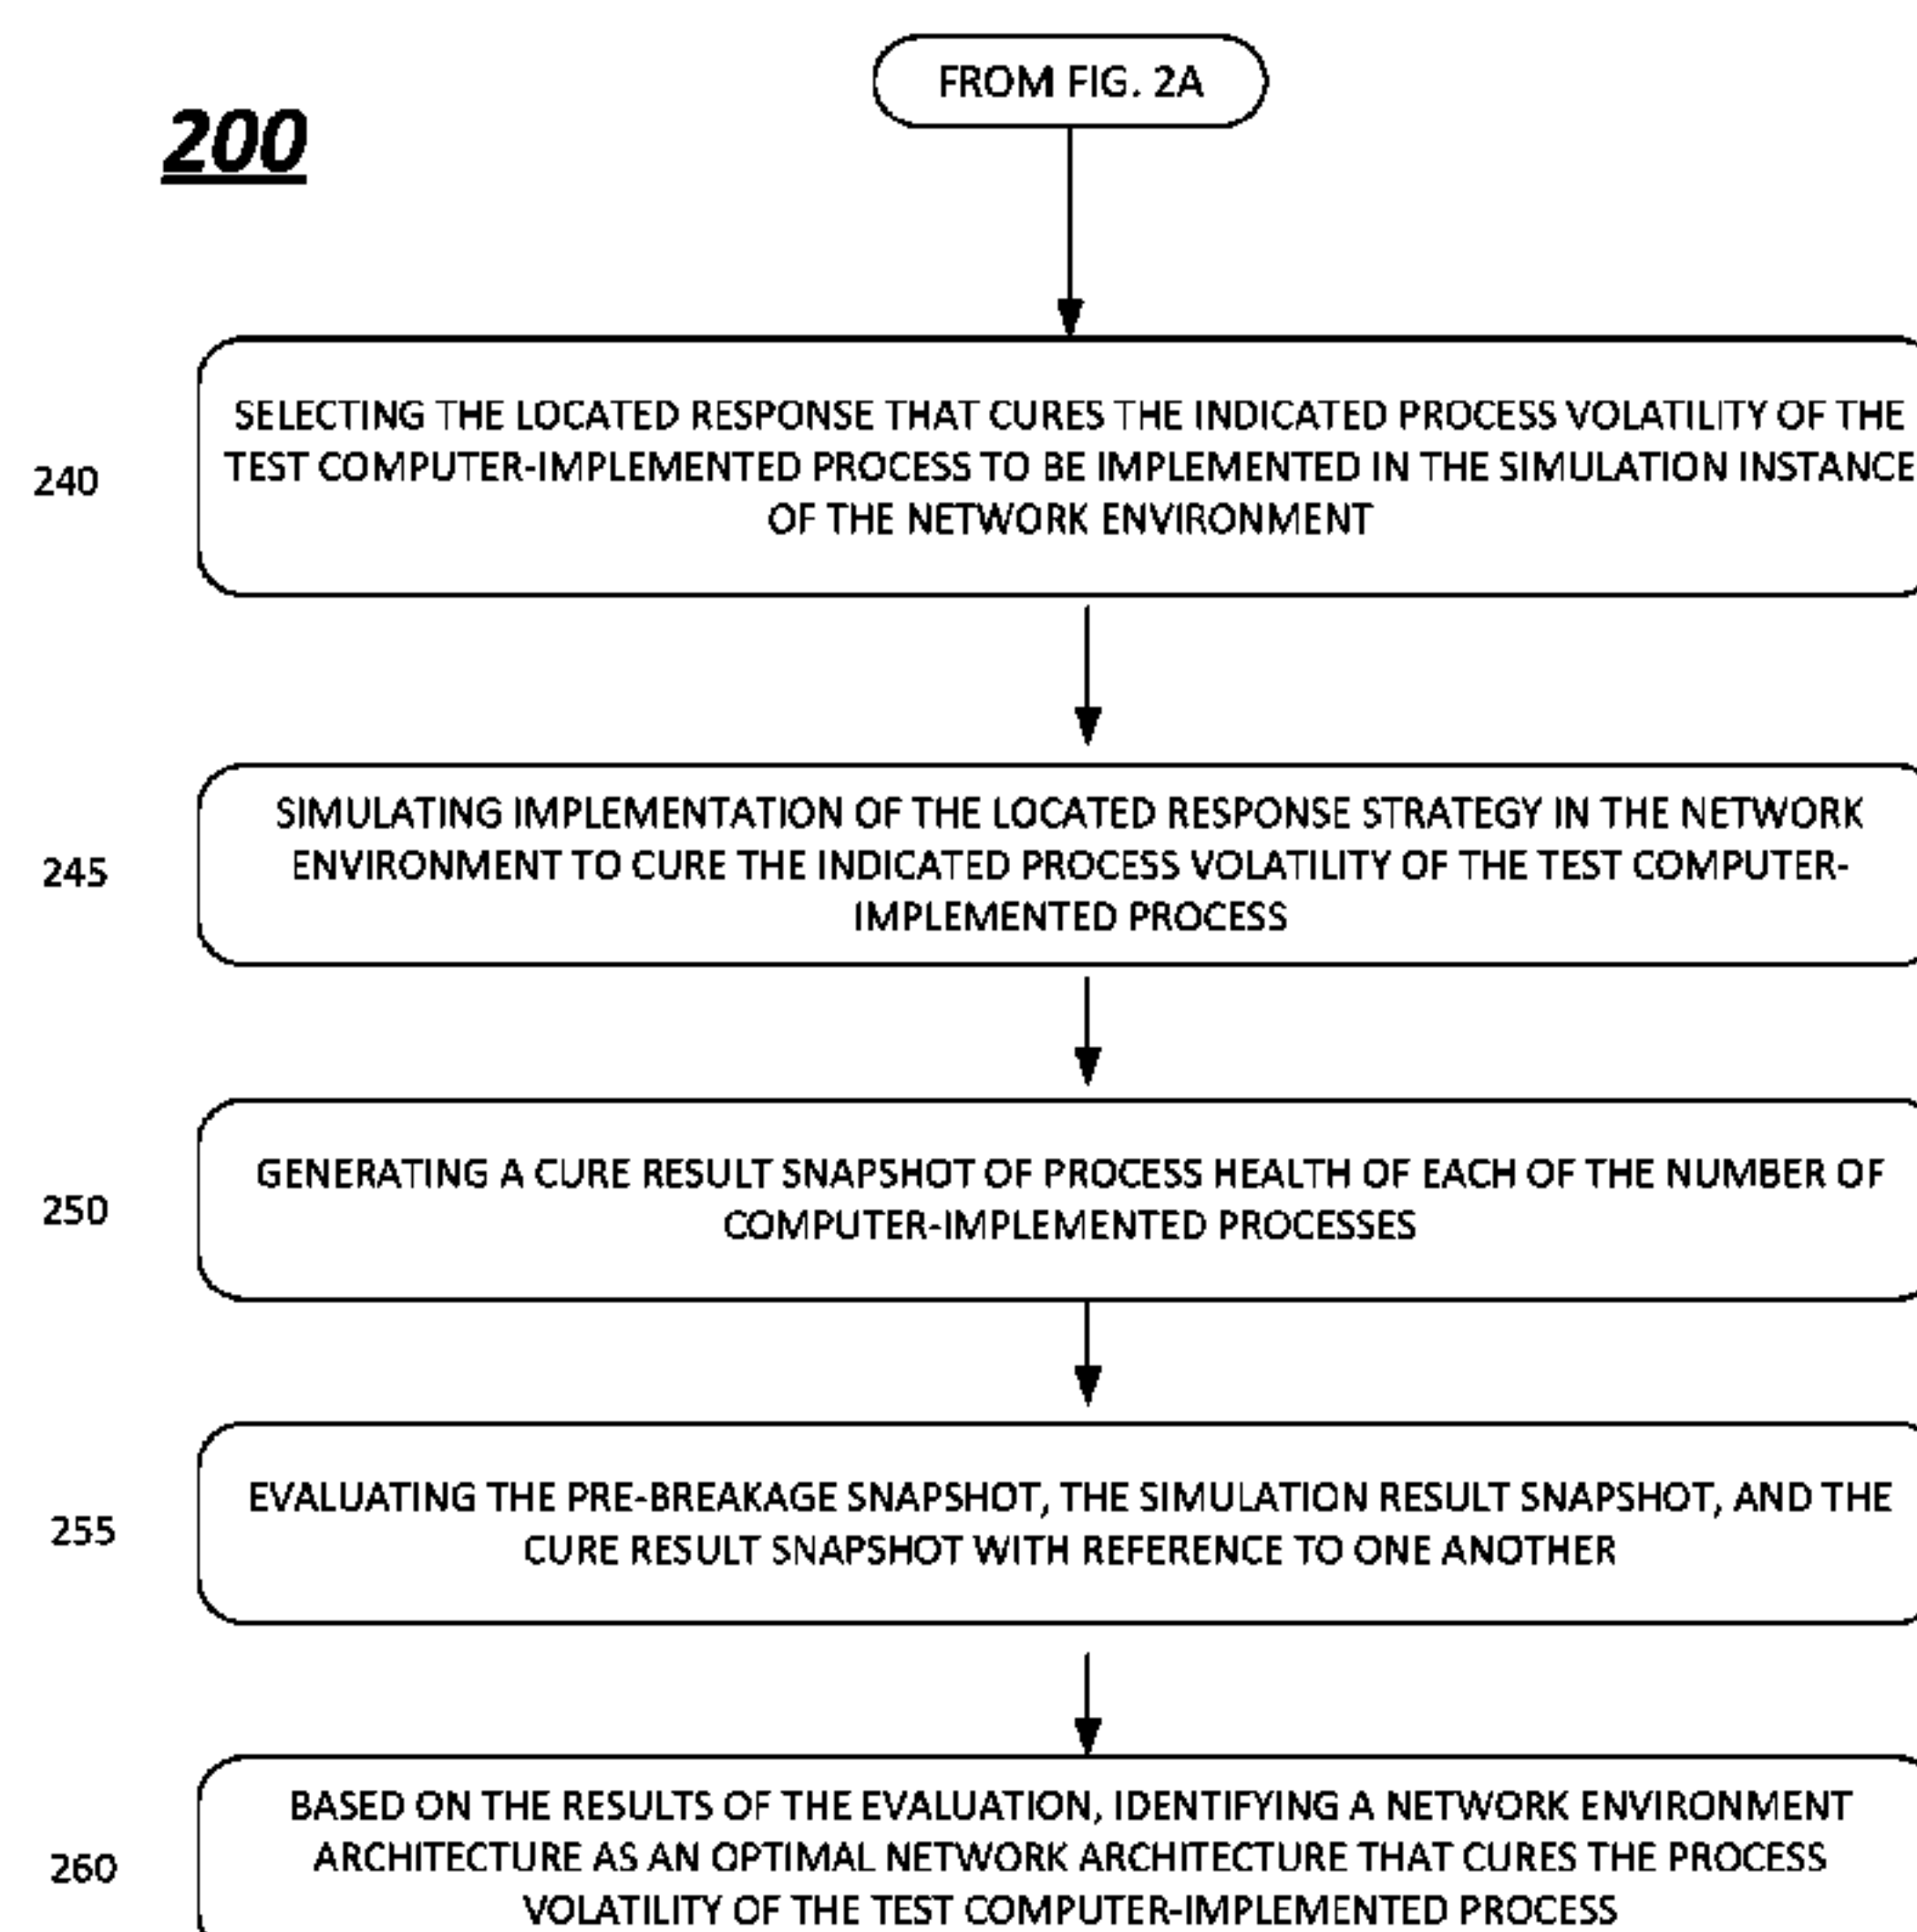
200

FROM FIG. 2A

240

SELECTING THE LOCATED RESPONSE THAT CURES THE INDICATED PROCESS VOLATILITY OF THE TEST COMPUTER-IMPLEMENTED PROCESS TO BE IMPLEMENTED IN THE SIMULATION INSTANCE OF THE NETWORK ENVIRONMENT

245

SIMULATING IMPLEMENTATION OF THE LOCATED RESPONSE STRATEGY IN THE NETWORK ENVIRONMENT TO CURE THE INDICATED PROCESS VOLATILITY OF THE TEST COMPUTER-IMPLEMENTED PROCESS

250

GENERATING A CURE RESULT SNAPSHOT OF PROCESS HEALTH OF EACH OF THE NUMBER OF COMPUTER-IMPLEMENTED PROCESSES

255

EVALUATING THE PRE-BREAKAGE SNAPSHOT, THE SIMULATION RESULT SNAPSHOT, AND THE CURE RESULT SNAPSHOT WITH REFERENCE TO ONE ANOTHER

260

BASED ON THE RESULTS OF THE EVALUATION, IDENTIFYING A NETWORK ENVIRONMENT ARCHITECTURE AS AN OPTIMAL NETWORK ARCHITECTURE THAT CURES THE PROCESS VOLATILITY OF THE TEST COMPUTER-IMPLEMENTED PROCESS